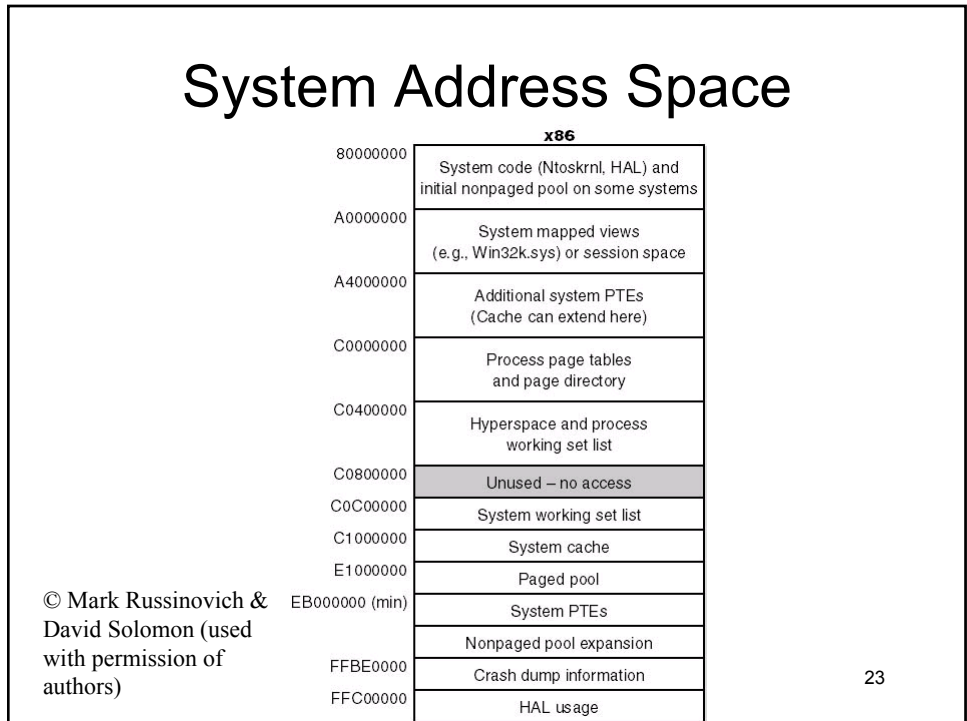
System Address Space

x86

| | |
|---|---|
| 80000000 | System code (Ntoskrnl, HAL) and initial nonpaged pool on some systems |
| A0000000 | System mapped views (e.g., Win32k.sys) or session space |
| A4000000 | Additional system PTEs (Cache can extend here) |
| C0000000 | Process page tables and page directory |
| C0400000 | Hyperspace and process working set list |
| C0800000 | Unused – no access |
| C0C00000 | System working set list |
| C1000000 | System cache |
| E1000000 | Paged pool |
| EB000000 (min) | System PTEs |
| | Nonpaged pool expansion |
| FFBE0000 | Crash dump information |
| FFC00000 | HAL usage |

© Mark Russinovich & David Solomon (used with permission of authors)

23